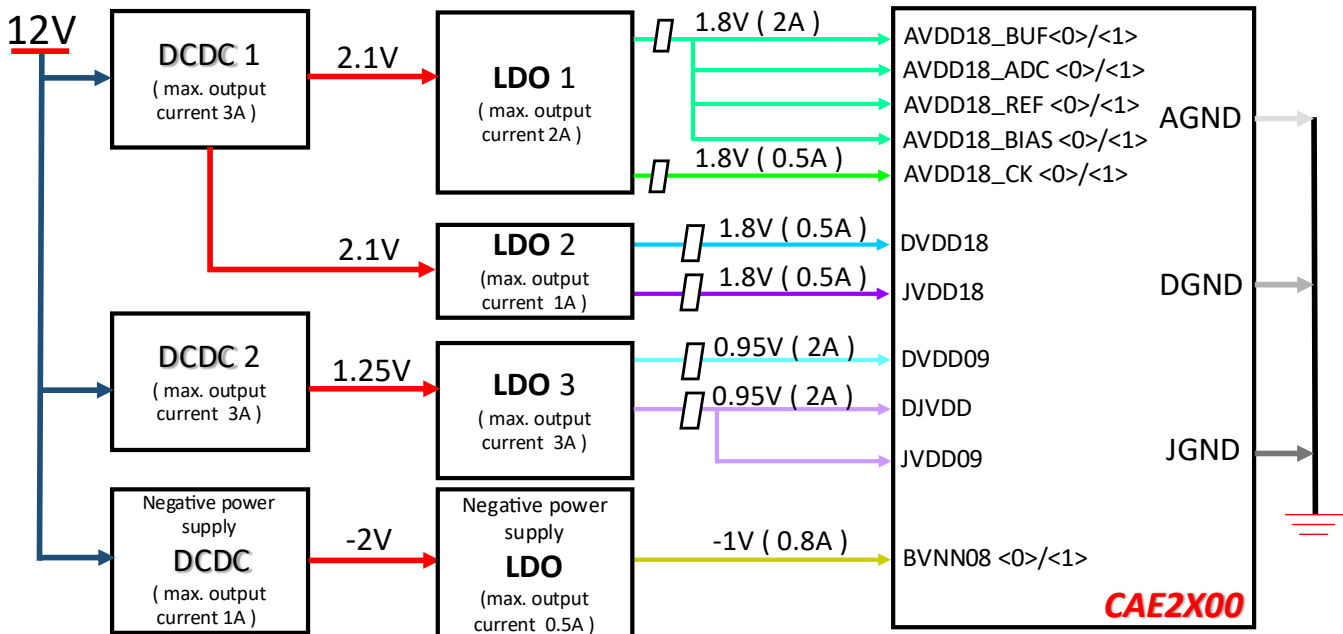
12V

DCDC 1
( max. output current 3A )

2.1V

LDO 1
( max. output current 2A )

1.8V ( 2A )

AVDD18_BUF<0>/<1>
AVDD18_ADC <0>/<1>
AVDD18_REF <0>/<1>
AVDD18_BIAS <0>/<1>

1.8V ( 0.5A )

AVDD18_CK <0>/<1>

AGND

2.1V

LDO 2
(max. output current 1A )

1.8V ( 0.5A )
DVDD18
1.8V ( 0.5A )
JVDD18

DGND

DCDC 2
( max. output current 3A )

1.25V

LDO 3
( max. output current 3A )

0.95V ( 2A )
DVDD09
0.95V ( 2A )
DJVDD
JVDD09

JGND

Negative power supply
DCDC
( max. output current 1A )

-2V

Negative power supply
LDO
(max. output current 0.5A )

-1V ( 0.8A )
BVNN08 <0>/<1>

CAE2X00